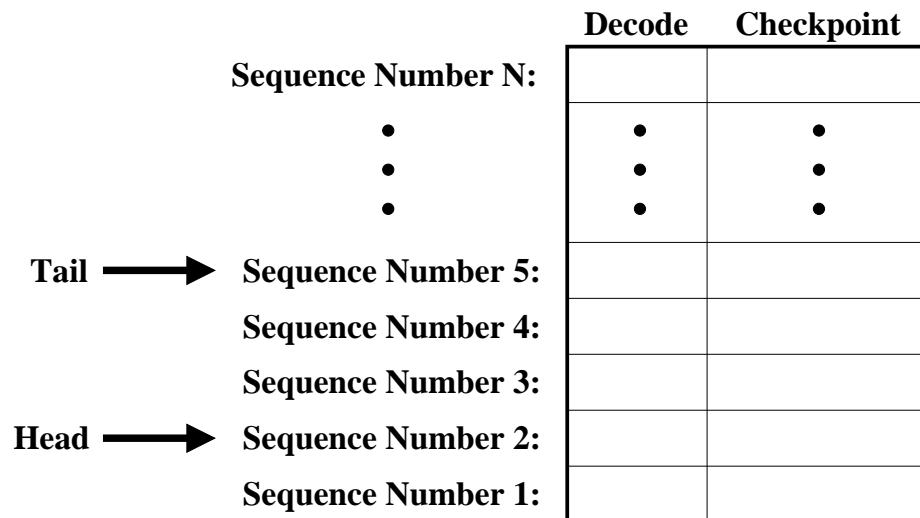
| | Decode | Checkpoint |
|---|---|---|
| Sequence Number N: | | |
| • • • | • • • | • • • |
| Tail → Sequence Number 5: | | |
| Sequence Number 4: | | |
| Sequence Number 3: | | |
| Head → Sequence Number 2: | | |
| Sequence Number 1: | | |